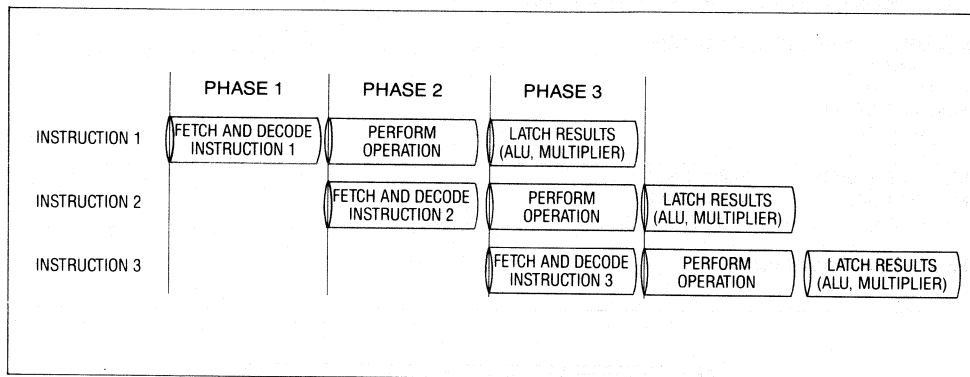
PHASE 1

PHASE 2

PHASE 3

INSTRUCTION 1

FETCH AND DECODE INSTRUCTION 1

PERFORM OPERATION

LATCH RESULTS (ALU, MULTIPLIER)

INSTRUCTION 2

FETCH AND DECODE INSTRUCTION 2

PERFORM OPERATION

LATCH RESULTS (ALU, MULTIPLIER)

INSTRUCTION 3

FETCH AND DECODE INSTRUCTION 3

PERFORM OPERATION

LATCH RESULTS (ALU, MULTIPLIER)